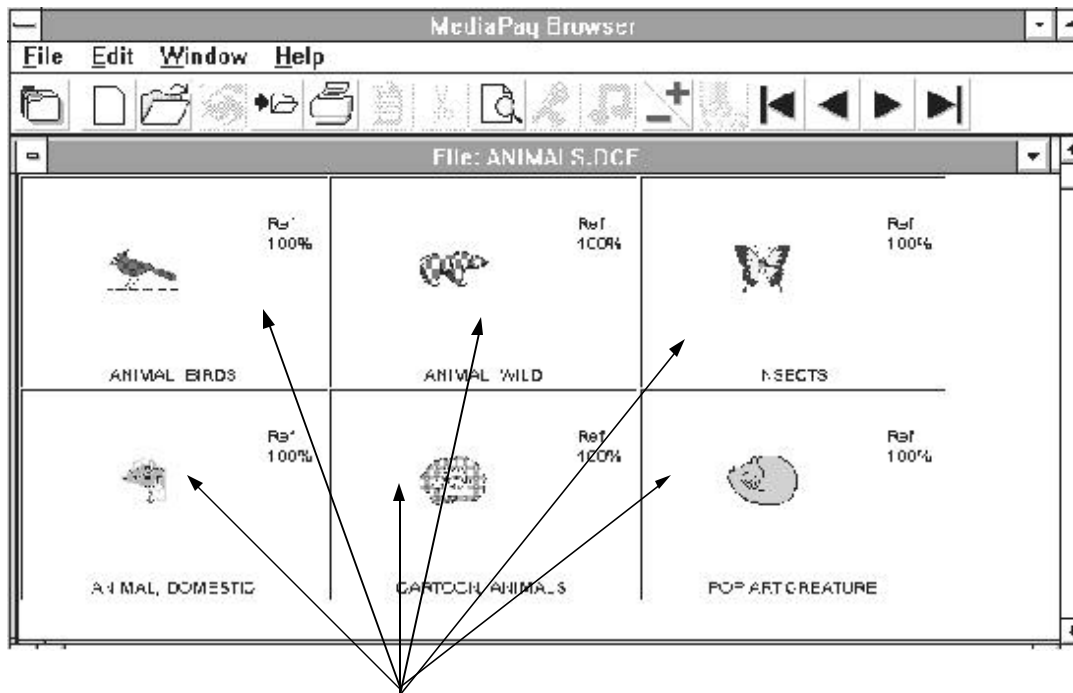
MediaPay Browser

File Edit Window Help

File: ANIMALS.DCF

Ref 100%

ANIMAL BIRDS

Ref 100%

ANIMAL WILD

Ref 100%

INSECTS

Ref 100%

ANIMAL, DOMESTIC

Ref 100%

CARTOON ANIMALS

Ref 100%

POP ART CREATURE